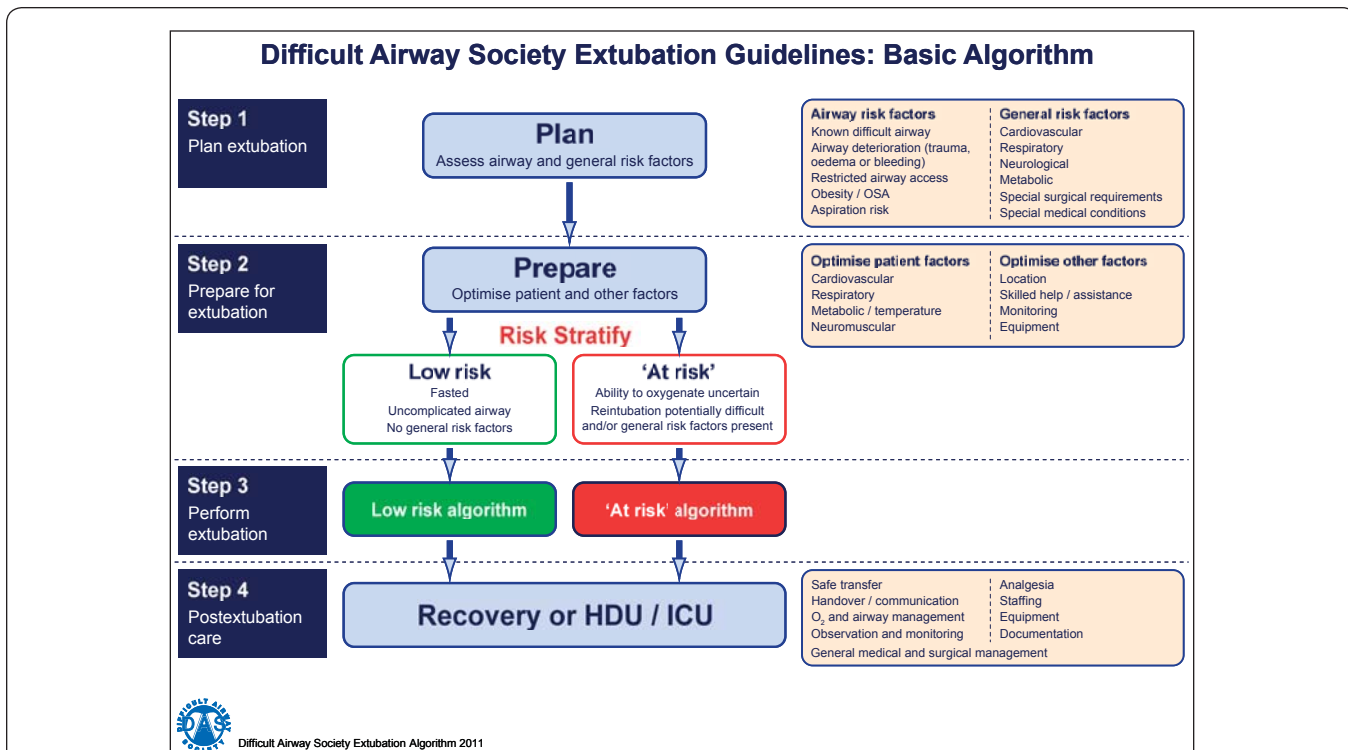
Difficult Airway Society Extubation Guidelines: Basic Algorithm

Step 1
Plan extubation

Plan
Assess airway and general risk factors

Airway risk factors
Known difficult airway
Airway deterioration (trauma, oedema or bleeding)
Restricted airway access
Obesity / OSA
Aspiration risk

General risk factors
Cardiovascular
Respiratory
Neurological
Metabolic
Special surgical requirements
Special medical conditions

Step 2
Prepare for extubation

Prepare
Optimise patient and other factors

Optimise patient factors
Cardiovascular
Respiratory
Metabolic / temperature
Neuromuscular

Optimise other factors
Location
Skilled help / assistance
Monitoring
Equipment

Risk Stratify

Low risk
Fasted
Uncomplicated airway
No general risk factors

'At risk'
Ability to oxygenate uncertain
Reintubation potentially difficult
and/or general risk factors present

Step 3
Perform extubation

Low risk algorithm

'At risk' algorithm

Step 4
Postextubation care

Recovery or HDU / ICU

Safe transfer
Handover / communication
$O_2$ and airway management
Observation and monitoring
General medical and surgical management

Analgesia
Staffing
Equipment
Documentation

DIFFICULT AIRWAY SOCIETY DAS

Difficult Airway Society Extubation Algorithm 2011